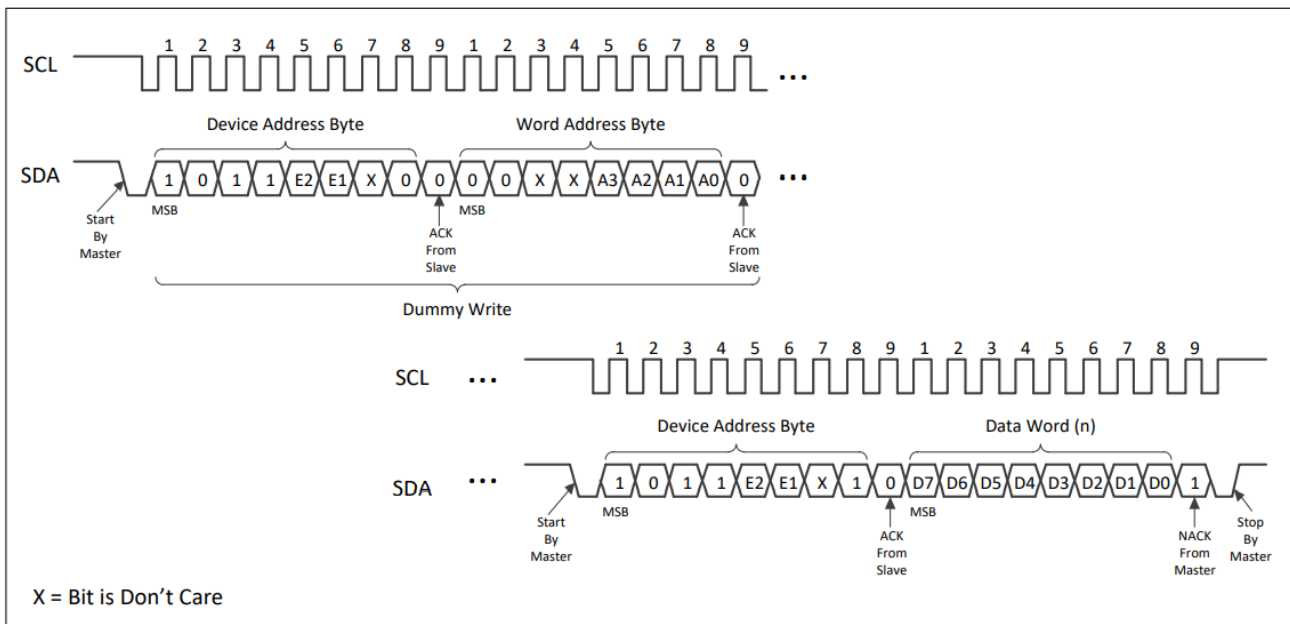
SCL 1 2 3 4 5 6 7 8 9 1 2 3 4 5 6 7 8 9 ...

Device Address Byte

Word Address Byte

SDA 1 0 1 1 E2 E1 X 0 0 0 0 X X A3 A2 A1 A0 0 ...

Start By Master

MSB

ACK From Slave

MSB

ACK From Slave

Dummy Write

SCL ... 1 2 3 4 5 6 7 8 9 1 2 3 4 5 6 7 8 9

Device Address Byte

Data Word (n)

SDA ... 1 0 1 1 E2 E1 X 1 0 D7 D6 D5 D4 D3 D2 D1 D0 1

Start By Master

MSB

ACK From Slave

MSB

NACK From Master

Stop By Master

X = Bit is Don't Care